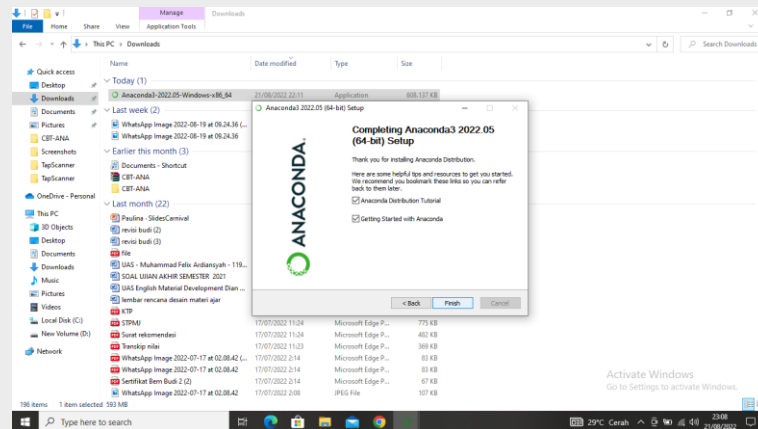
Manage Downloads
File Home Share View Application Tools

This PC > Downloads

Search Downloads

Quick access
Desktop
Downloads
Documents
Pictures
CBT-ANA
Screenshots
TapScanner
TapScanner
OneDrive - Personal
This PC
3D Objects
Desktop
Documents
Downloads
Music
Pictures
Videos
Local Disk (C:)
New Volume (D:)
Network

| Name | Date modified | Type | Size |
|---|---|---|---|
| Today (1) | | | |
| Anaconda3-2022.05-Windows-x86_64 | 21/08/2022 22:11 | Application | 608.137 KB |
| Last week (2) | | | |
| WhatsApp Image 2022-08-19 at 09.24.36 (... | | | |
| WhatsApp Image 2022-08-19 at 09.24.36 | | | |
| Earlier this month (3) | | | |
| Documents - Shortcut | | | |
| CBT-ANA | | | |
| CBT-ANA | | | |
| Last month (22) | | | |
| Paulina - SlidesCarnival | | | |
| revisi budi (2) | | | |
| revisi budi (3) | | | |
| file | | | |
| UAS - Muhammad Felix Ardiansyah - 119... | | | |
| SOAL UJIAN AKHIR SEMESTER 2021 | | | |
| UAS English Material Development Dian ... | | | |
| lembar rencana desain materi ajar | | | |
| KTP | | | |
| STPMJ | 17/07/2022 11:24 | Microsoft Edge P... | 775 KB |
| Surat rekomendasi | 17/07/2022 11:24 | Microsoft Edge P... | 482 KB |
| Transkip nilai | 17/07/2022 11:23 | Microsoft Edge P... | 369 KB |
| WhatsApp Image 2022-07-17 at 02.08.42 (... | 17/07/2022 2:14 | Microsoft Edge P... | 83 KB |
| WhatsApp Image 2022-07-17 at 02.08.42 | 17/07/2022 2:14 | Microsoft Edge P... | 83 KB |
| Sertifikat Bem Budi 2 (2) | 17/07/2022 2:14 | Microsoft Edge P... | 67 KB |
| WhatsApp Image 2022-07-17 at 02.08.42 | 17/07/2022 2:08 | JPEG File | 107 KB |

Anaconda3 2022.05 (64-bit) Setup

ANACONDA

Completing Anaconda3 2022.05 (64-bit) Setup

Thank you for installing Anaconda Distribution.

Here are some helpful tips and resources to get you started. We recommend you bookmark these links so you can refer back to them later.

Anaconda Distribution Tutorial

Getting Started with Anaconda

< Back Finish Cancel

Activate Windows
Go to Settings to activate Windows.

196 items 1 item selected 593 MB

Type here to search

29°C Cerah 23:08 21/08/2022